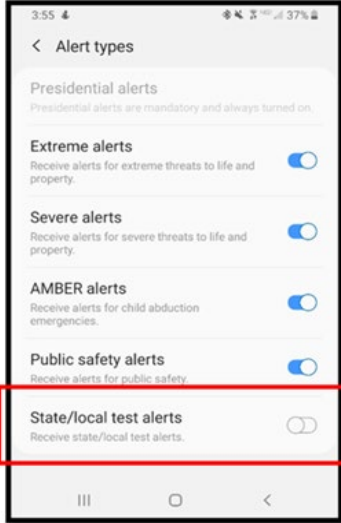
3:55 ⬇ 37%

< Alert types

Presidential alerts
Presidential alerts are mandatory and always turned on.

Extreme alerts
Receive alerts for extreme threats to life and property.

Severe alerts
Receive alerts for severe threats to life and property.

AMBER alerts
Receive alerts for child abduction emergencies.

Public safety alerts
Receive alerts for public safety.

State/local test alerts
Receive state/local test alerts.

III O <